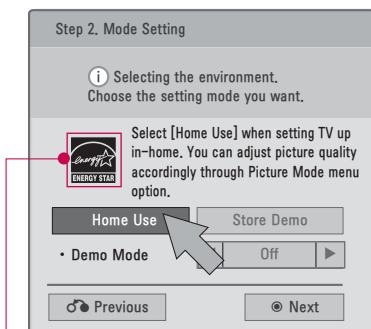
Step 2. Mode Setting

i Selecting the environment.
Choose the setting mode you want.

energy
ENERGY STAR

Select [Home Use] when setting TV up in-home. You can adjust picture quality accordingly through Picture Mode menu option.

Home Use
Store Demo

• Demo Mode
Off
▶

Previous
Next